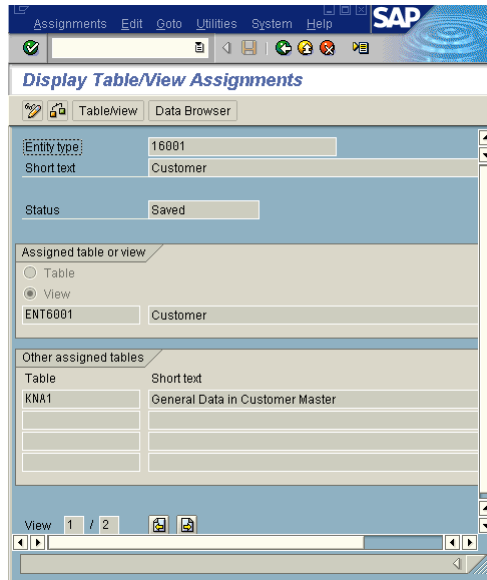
Assignments Edit Goto Utilities System Help

SAP

Display Table/View Assignments

Table/view Data Browser

Entity type 16001

Short text Customer

Status Saved

Assigned table or view

Table

View

ENT6001 Customer

Other assigned tables

| Table | Short text |
|---|---|
| KNA1 | General Data in Customer Master |
| | |
| | |
| | |

View 1 / 2